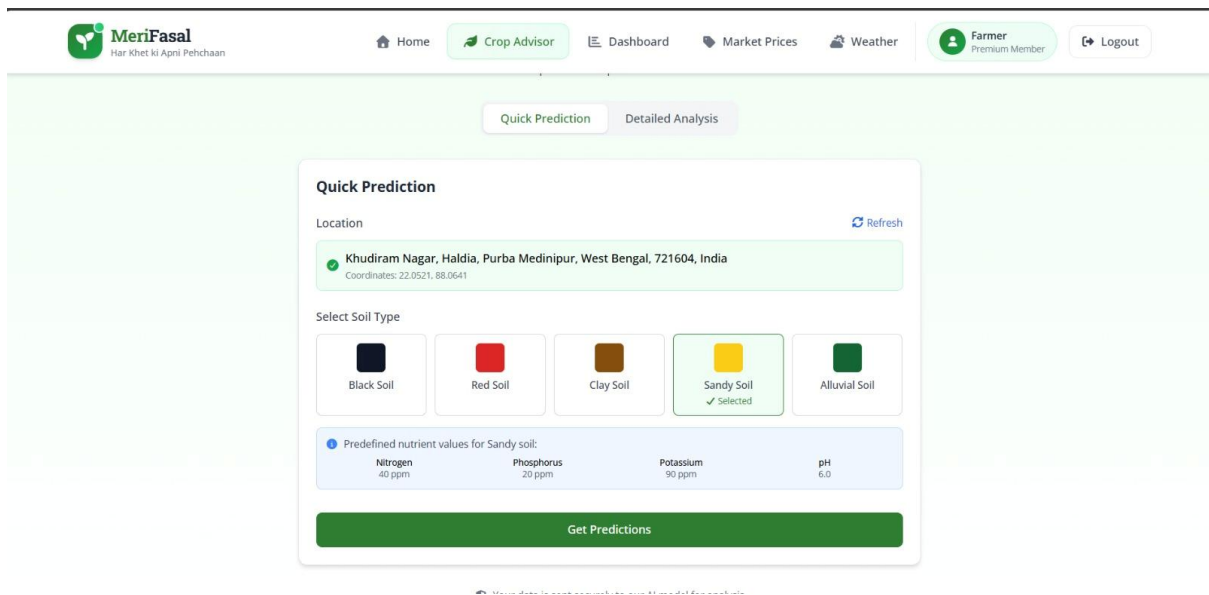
MeriFasal
Har Khet ki Apni Pehchaan

Home Crop Advisor Dashboard Market Prices Weather

Farmer
Premium Member

Logout

Quick Prediction Detailed Analysis

Quick Prediction

Location

Refresh

Khudiram Nagar, Haldia, Purba Medinipur, West Bengal, 721604, India
Coordinates: 22.0521, 88.0641

Select Soil Type

Black Soil

Red Soil

Clay Soil

Sandy Soil
✓ Selected

Alluvial Soil

Predefined nutrient values for Sandy soil:

| Nitrogen | Phosphorus | Potassium | pH |
|---|---|---|---|
| 40 ppm | 20 ppm | 90 ppm | 6.0 |

Get Predictions

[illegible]